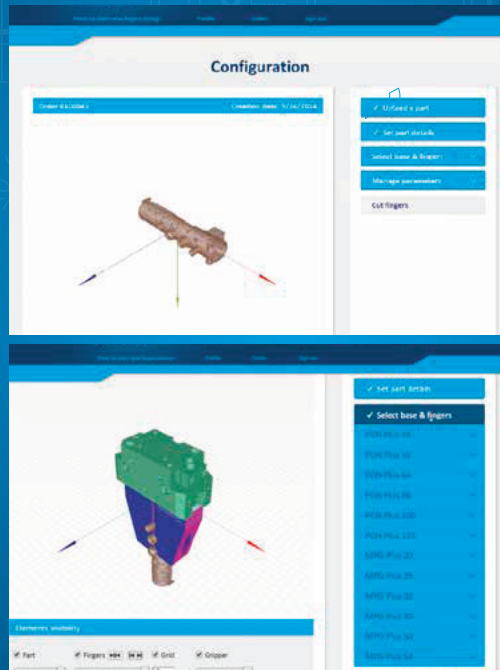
Configuration

Order 61 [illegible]

Creation date: 5/16/2014

✓ Upload a part

✓ Set part details

Select base & fingers

Manage parameters

Cut fingers

✓ Set part details

✓ Select base & fingers

PGN Plus 50

PGN Plus 64

PGN Plus 80

PGN Plus 100

PGN Plus 125

MPG Plus 20

MPG Plus 25

MPG Plus 32

MPG Plus 40

MPG Plus 50

MPG Plus 64

Elements visibility

Part

Fingers

Grid

Gripper